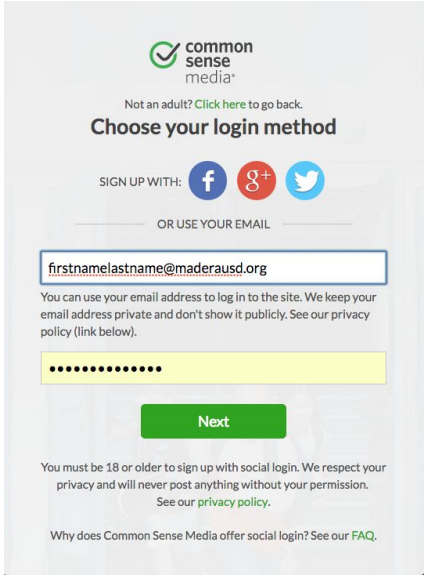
common sense media®

Not an adult? Click here to go back.

Choose your login method

SIGN UP WITH: f g+

OR USE YOUR EMAIL

firstnamelastname@maderausd.org

You can use your email address to log in to the site. We keep your email address private and don't show it publicly. See our privacy policy (link below).

••••••••••••••

Next

You must be 18 or older to sign up with social login. We respect your privacy and will never post anything without your permission. See our privacy policy.

Why does Common Sense Media offer social login? See our FAQ.